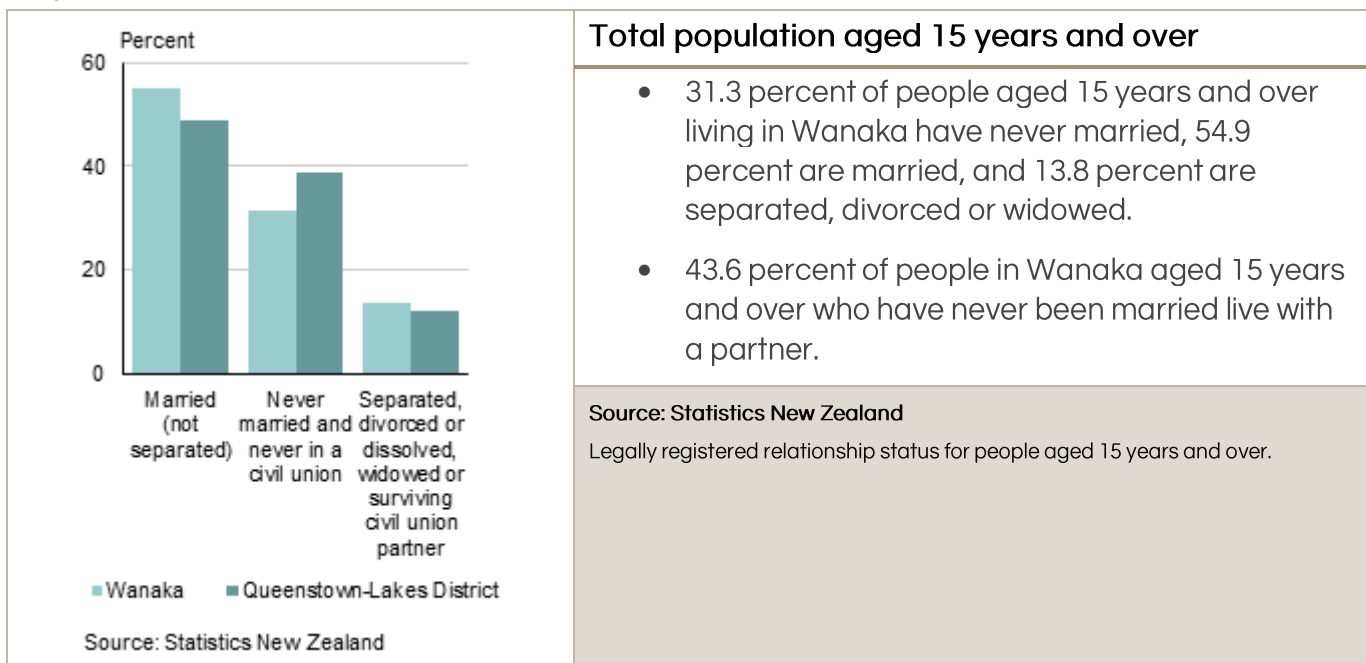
Percent

60

40

20

0

Married (not separated)

Never married and never in a civil union

Separated, divorced or dissolved, widowed or surviving civil union partner

Wanaka

Queenstown-Lakes District

Source: Statistics New Zealand

Total population aged 15 years and over

- 31.3 percent of people aged 15 years and over living in Wanaka have never married, 54.9 percent are married, and 13.8 percent are separated, divorced or widowed.

- 43.6 percent of people in Wanaka aged 15 years and over who have never been married live with a partner.

Source: Statistics New Zealand

Legally registered relationship status for people aged 15 years and over.